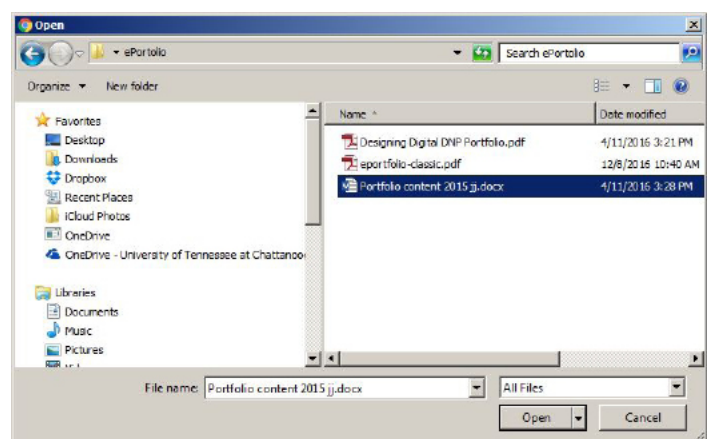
Open

ePortfolio

Search ePortfolio

Organize New folder

Favorites
Desktop
Downloads
Dropbox
Recent Places
iCloud Photos
OneDrive
OneDrive - University of Tennessee at Chattanoo

Libraries
Documents
Music
Pictures

| Name | Date modified |
|---|---|
| Designing Digital DNP Portfolio.pdf | 4/11/2016 3:21 PM |
| eportfolio-classic.pdf | 12/8/2016 10:40 AM |
| Portfolio content 2015 jj.docx | 4/11/2016 3:28 PM |

File name: Portfolio content 2015 jj.docx

All Files

Open

Cancel